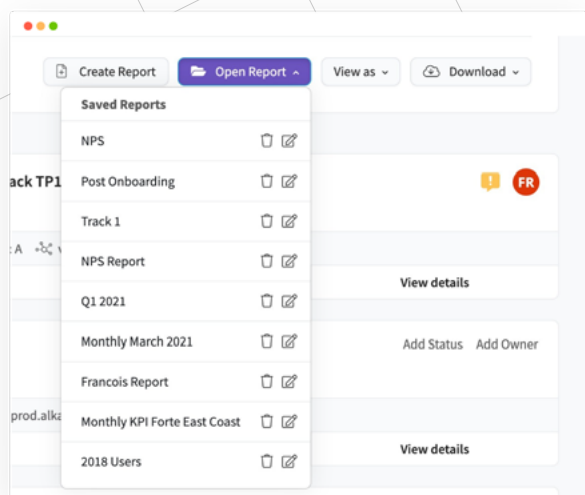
Create Report
Open Report
View as
Download

Saved Reports
NPS
Post Onboarding
Track 1
NPS Report
Q1 2021
Monthly March 2021
Francois Report
Monthly KPI Forte East Coast
2018 Users

ack TP1
FR
A
View details
Add Status
Add Owner
prod.alka
View details